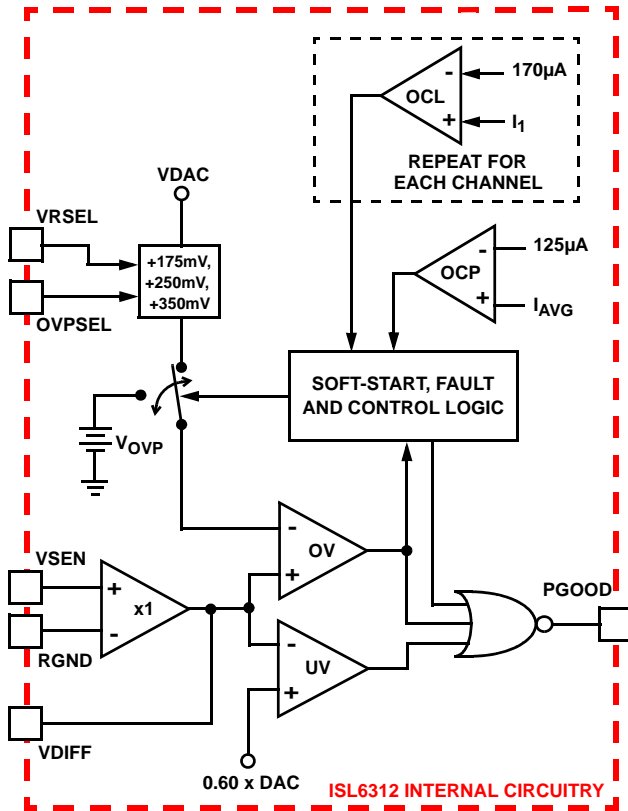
-
OCL
+
170µA
$I_1$
REPEAT FOR EACH CHANNEL

VDAC

VRSEL
OVPSEL
+175mV,
+250mV,
+350mV

-
OCP
+
125µA
$I_{AVG}$

SOFT-START, FAULT AND CONTROL LOGIC

$V_{OVP}$

-
OV
+

VSEN
RGND
+
x1
-

-
UV
+

PGOOD

VDIFF

0.60 x DAC

ISL6312 INTERNAL CIRCUITRY